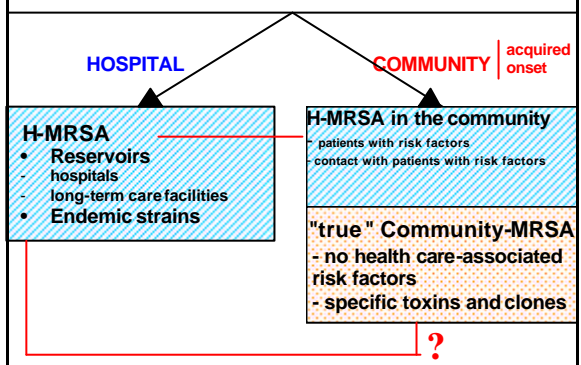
HOSPITAL

COMMUNITY | acquired onset

H-MRSA
• Reservoirs
- hospitals
- long-term care facilities
• Endemic strains

H-MRSA in the community
- patients with risk factors
- contact with patients with risk factors

"true " Community-MRSA
- no health care-associated risk factors
- specific toxins and clones

?